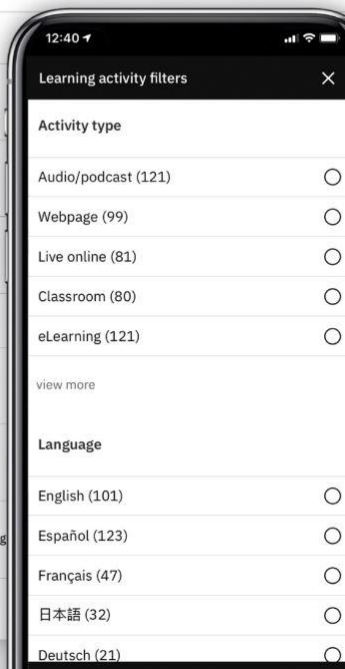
12:40

Learning activity filters

Activity type

Audio/podcast (121)

Webpage (99)

Live online (81)

Classroom (80)

eLearning (121)

view more

Language

English (101)

Español (123)

Français (47)

日本語 (32)

Deutsch (21)